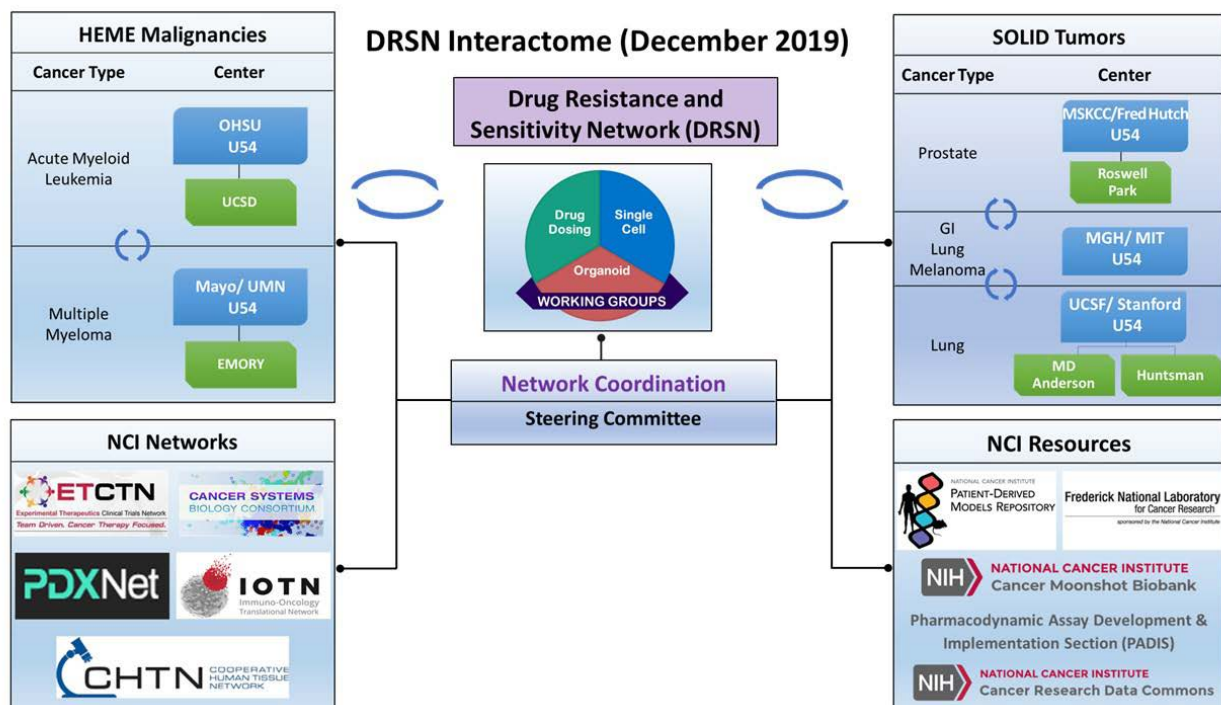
HEME Malignancies

Cancer Type | Center

Acute Myeloid Leukemia

OHSU U54

UCSD

Multiple Myeloma

Mayo/ UMN U54

EMORY

DRSN Interactome (December 2019)

Drug Resistance and Sensitivity Network (DRSN)

Drug Dosing

Single Cell

Organoid

WORKING GROUPS

Network Coordination

Steering Committee

SOLID Tumors

Cancer Type | Center

Prostate

MSKCC/Fred Hutch U54

Roswell Park

GI Lung Melanoma

MGH/ MIT U54

Lung

UCSF/ Stanford U54

MD Anderson

Huntsman

NCI Networks

ETCTN Experimental Therapeutics Clinical Trials Network Team Driven. Cancer Therapy Focused.

CANCER SYSTEMS BIOLOGY CONSORTIUM

PDXNet

IOTN Immuno-Oncology Translational Network

CHTN COOPERATIVE HUMAN TISSUE NETWORK

NCI Resources

NATIONAL CANCER INSTITUTE PATIENT-DERIVED MODELS REPOSITORY

Frederick National Laboratory for Cancer Research sponsored by the National Cancer Institute

NIH NATIONAL CANCER INSTITUTE Cancer Moonshot Biobank

Pharmacodynamic Assay Development & Implementation Section (PADIS)

NIH NATIONAL CANCER INSTITUTE Cancer Research Data Commons